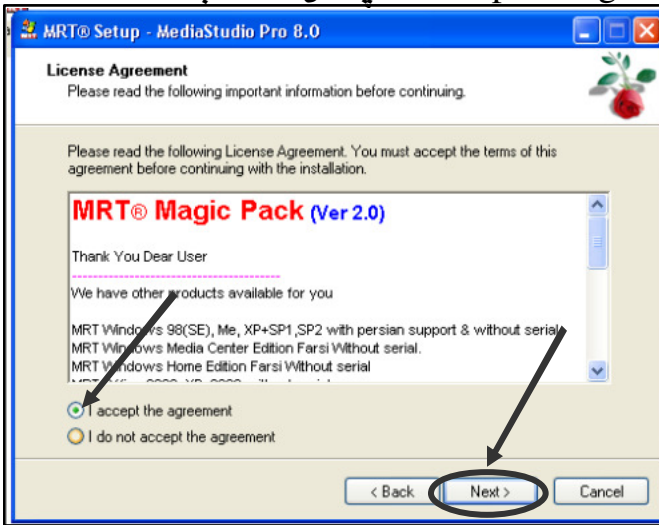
MRT® Setup - MediaStudio Pro 8.0

License Agreement
Please read the following important information before continuing.

Please read the following License Agreement. You must accept the terms of this agreement before continuing with the installation.

MRT® Magic Pack (Ver 2.0)

Thank You Dear User

-----------------------------------------

We have other products available for you

MRT Windows 98(SE), Me, XP+SP1,SP2 with persian support & without serial
MRT Windows Media Center Edition Farsi Without serial.
MRT Windows Home Edition Farsi Without serial
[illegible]

I accept the agreement
I do not accept the agreement

< Back
Next >
Cancel